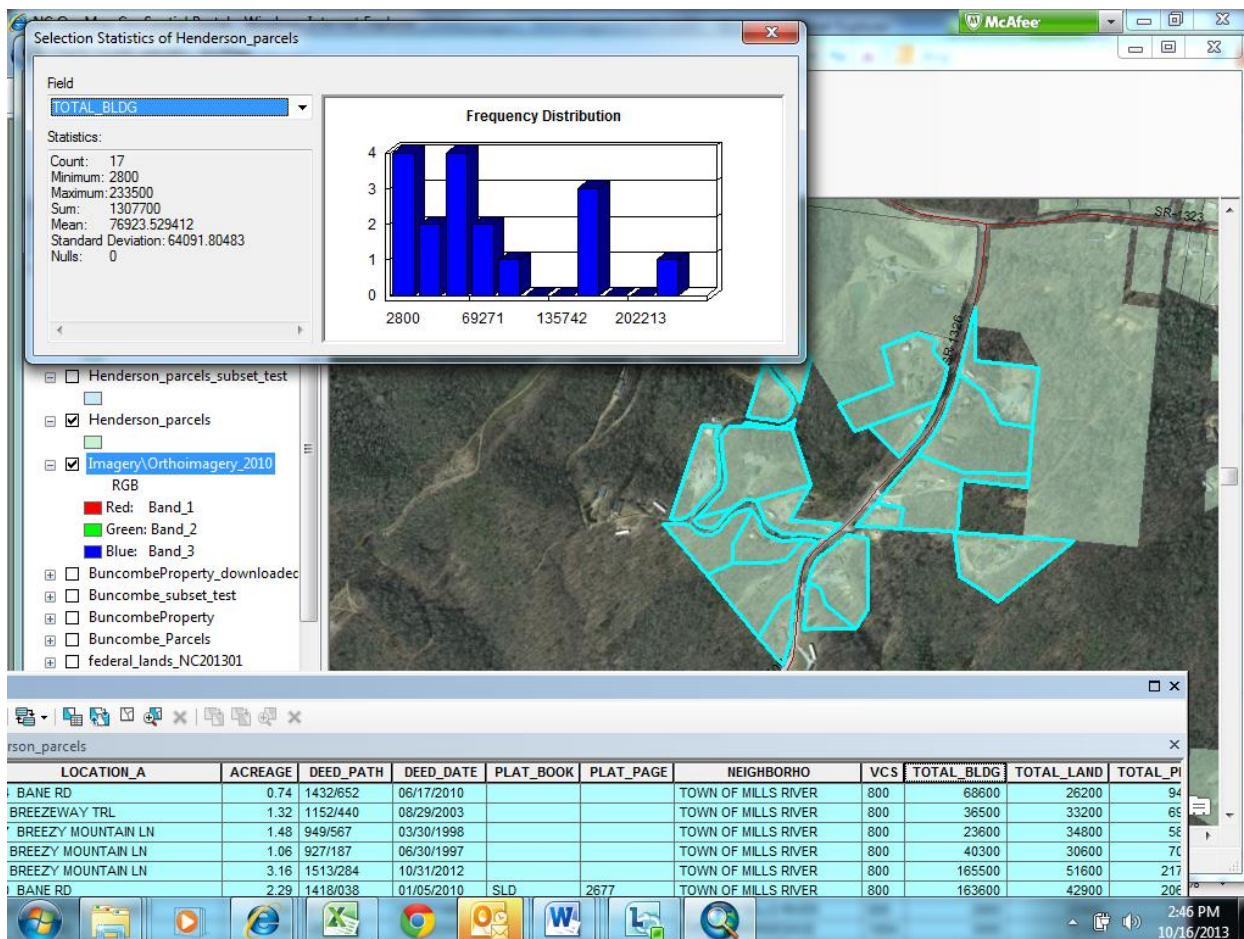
NC OneMap GeoSpatial Portal - Windows Internet Explorer

Selection Statistics of Henderson_parcels

McAfee

Field
TOTAL_BLDG

Statistics:
Count: 17
Minimum: 2800
Maximum: 233500
Sum: 1307700
Mean: 76923.529412
Standard Deviation: 64091.80483
Nulls: 0

Frequency Distribution

4
3
2
1
0
2800 69271 135742 202213

SR-1323
SR-1326

Henderson_parcels_subset_test
Henderson_parcels
Imagery\Orthoimagery_2010
RGB
Red: Band_1
Green: Band_2
Blue: Band_3
BuncombeProperty_downloadec
Buncombe_subset_test
BuncombeProperty
Buncombe_Parcels
federal_lands_NC201301

rson_parcels

| LOCATION_A | ACREAGE | DEED_PATH | DEED_DATE | PLAT_BOOK | PLAT_PAGE | NEIGHBORHO | VCS | TOTAL_BLDG | TOTAL_LAND | TOTAL_P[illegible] |
|---|---|---|---|---|---|---|---|---|---|---|
| BANE RD | 0.74 | 1432/652 | 06/17/2010 | | | TOWN OF MILLS RIVER | 800 | 68600 | 26200 | 94 |
| BREEZEWAY TRL | 1.32 | 1152/440 | 08/29/2003 | | | TOWN OF MILLS RIVER | 800 | 36500 | 33200 | 69 |
| BREEZY MOUNTAIN LN | 1.48 | 949/567 | 03/30/1998 | | | TOWN OF MILLS RIVER | 800 | 23600 | 34800 | 58 |
| BREEZY MOUNTAIN LN | 1.06 | 927/187 | 06/30/1997 | | | TOWN OF MILLS RIVER | 800 | 40300 | 30600 | 70 |
| BREEZY MOUNTAIN LN | 3.16 | 1513/284 | 10/31/2012 | | | TOWN OF MILLS RIVER | 800 | 165500 | 51600 | 217 |
| BANE RD | 2.29 | 1418/038 | 01/05/2010 | SLD | 2677 | TOWN OF MILLS RIVER | 800 | 163600 | 42900 | 206 |

2:46 PM
10/16/2013